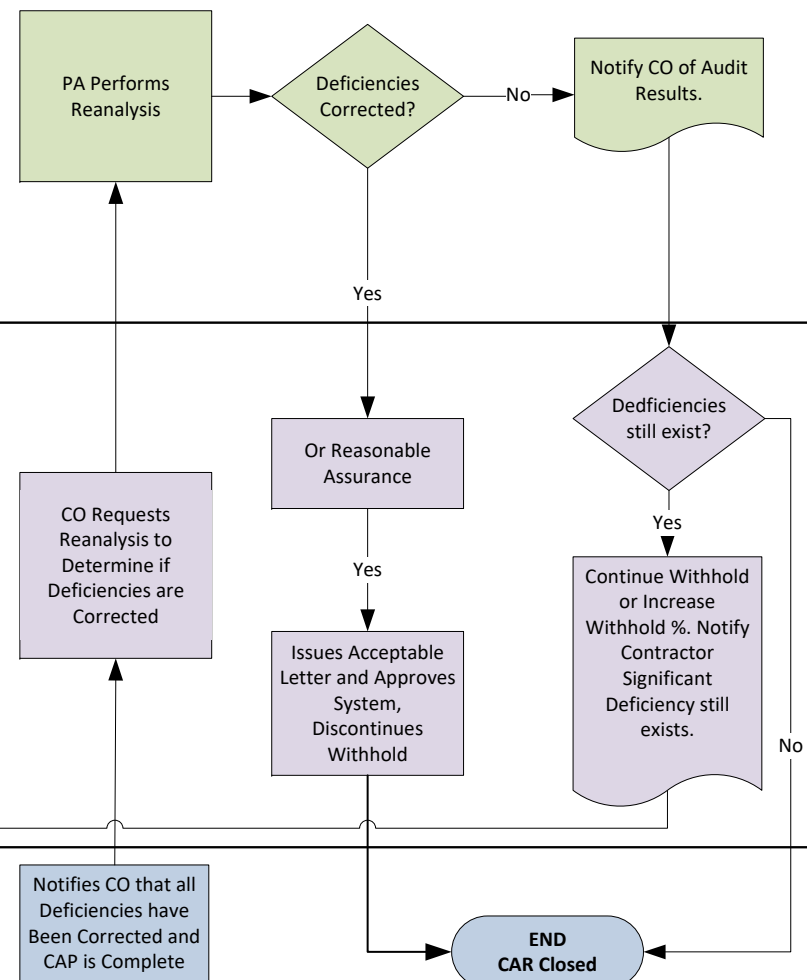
PA Performs Reanalysis

Deficiencies Corrected?

No

Notify CO of Audit Results.

Yes

Dedficiencies still exist?

Or Reasonable Assurance

CO Requests Reanalysis to Determine if Deficiencies are Corrected

Yes

Yes

Continue Withhold or Increase Withhold %. Notify Contractor Significant Deficiency still exists.

Issues Acceptable Letter and Approves System, Discontinues Withhold

No

Notifies CO that all Deficiencies have Been Corrected and CAP is Complete

END
CAR Closed